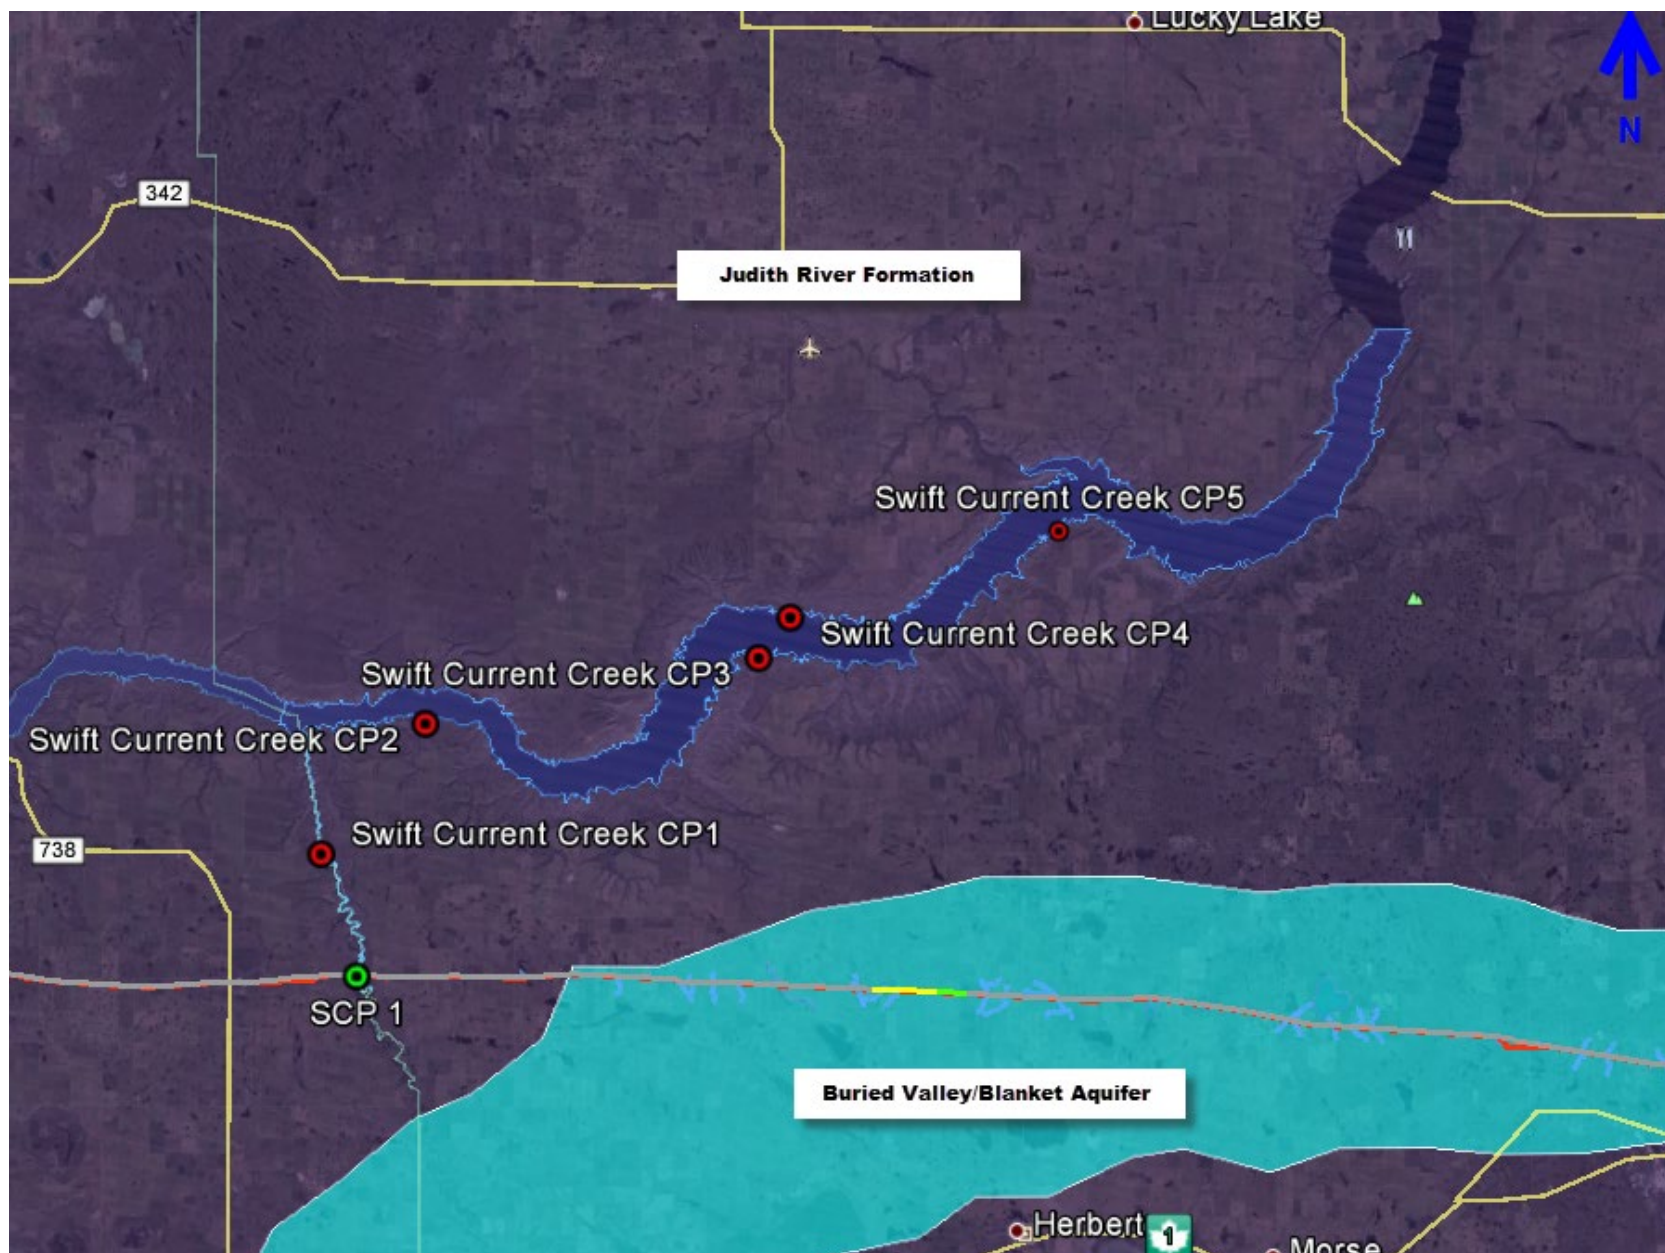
Lucky Lake

N

342

Judith River Formation

Swift Current Creek CP5

Swift Current Creek CP4

Swift Current Creek CP3

Swift Current Creek CP2

Swift Current Creek CP1

738

SCP 1

Buried Valley/Blanket Aquifer

Herbert

1

Morse